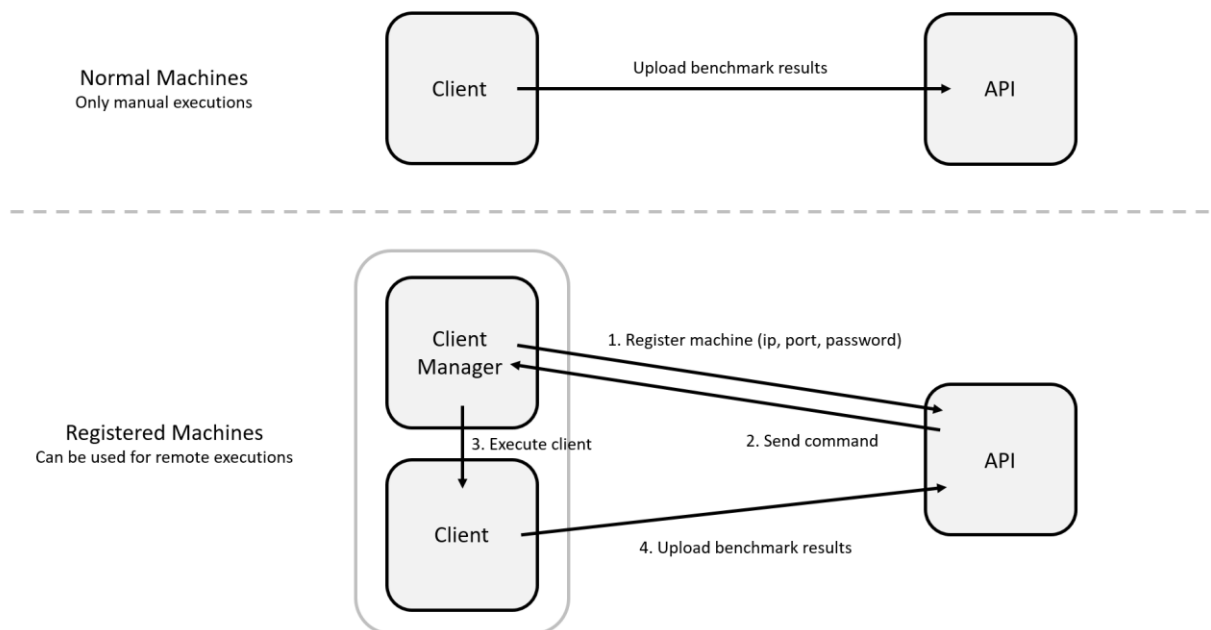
Normal Machines
Only manual executions

Client

Upload benchmark results

API

Registered Machines
Can be used for remote executions

Client Manager

1. Register machine (ip, port, password)

2. Send command

3. Execute client

API

Client

4. Upload benchmark results